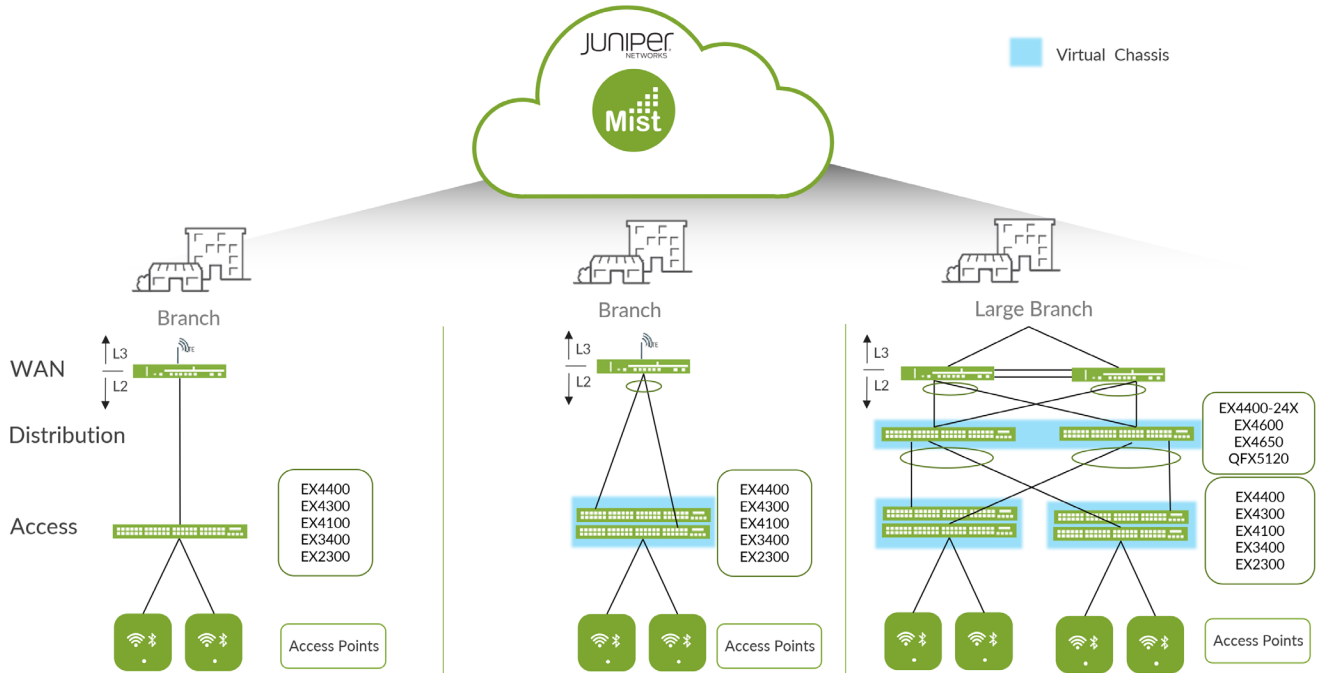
JUNIPER
NETWORKS

Mist

Virtual Chassis

Branch

WAN

L3

L2

Distribution

Access

EX4400
EX4300
EX4100
EX3400
EX2300

Access Points

Branch

L3

L2

EX4400
EX4300
EX4100
EX3400
EX2300

Access Points

Large Branch

L3

L2

EX4400-24X
EX4600
EX4650
QFX5120

EX4400
EX4300
EX4100
EX3400
EX2300

Access Points